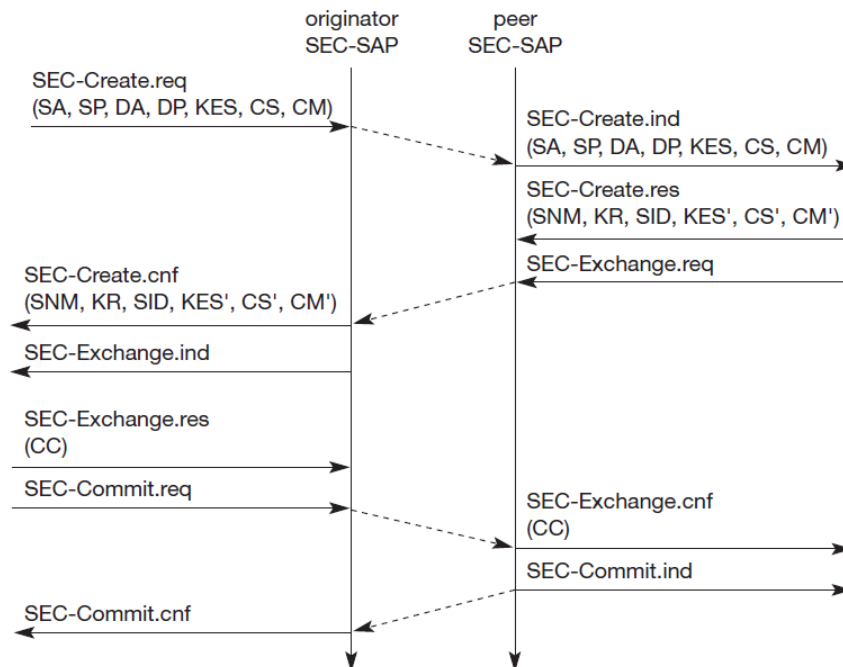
originator SEC-SAP

peer SEC-SAP

SEC-Create.req (SA, SP, DA, DP, KES, CS, CM)

SEC-Create.ind (SA, SP, DA, DP, KES, CS, CM)

SEC-Create.res (SNM, KR, SID, KES', CS', CM')

SEC-Exchange.req

SEC-Create.cnf (SNM, KR, SID, KES', CS', CM')

SEC-Exchange.ind

SEC-Exchange.res (CC)

SEC-Commit.req

SEC-Exchange.cnf (CC)

SEC-Commit.ind

SEC-Commit.cnf